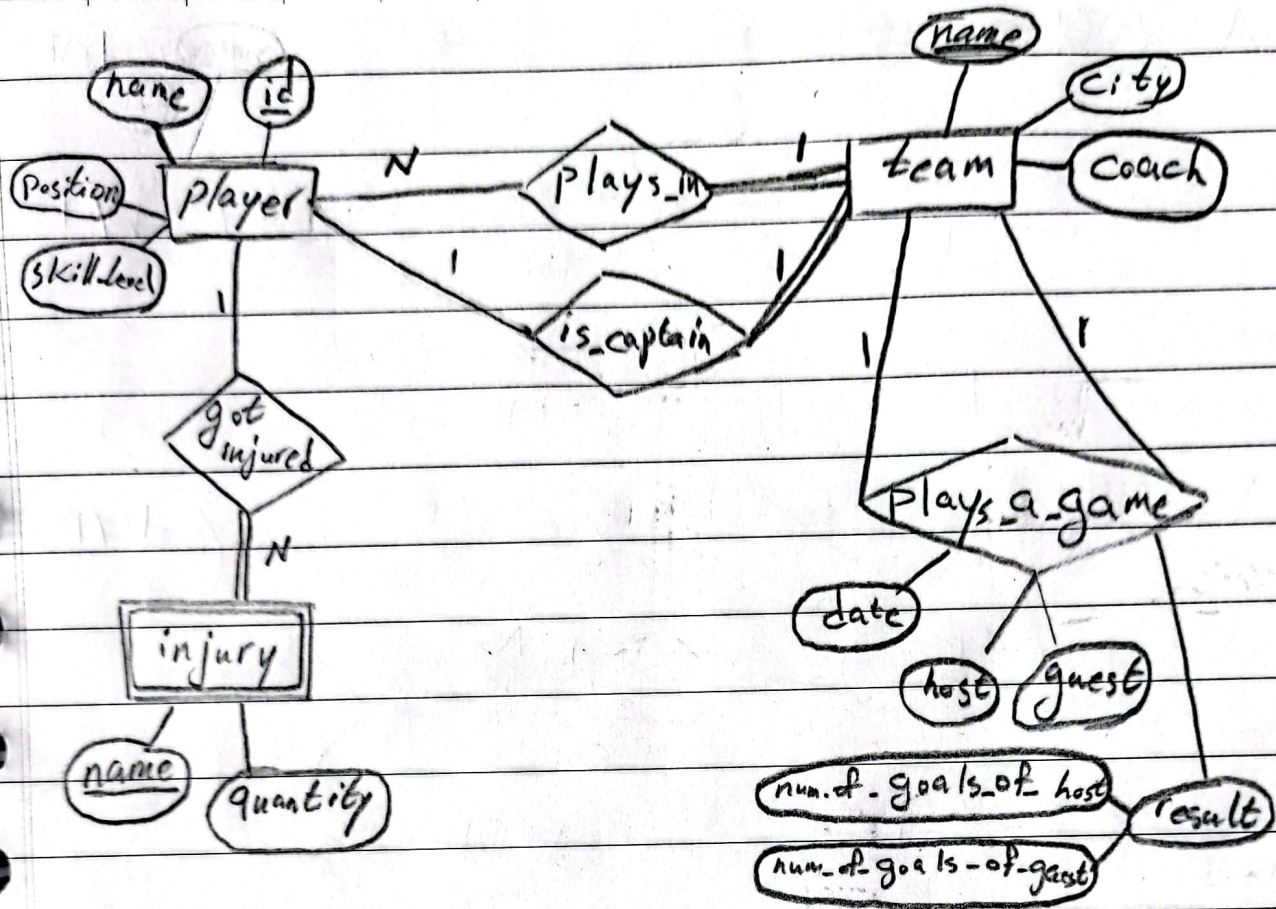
name

id

position

player

skillLevel

N

plays_in

1

team

name

city

coach

1

1

is_captain

1

got injured

N

injury

name

quantity

1

1

plays_a_game

date

host

guest

num_of_goals_of_host

num_of_goals_of_guest

result